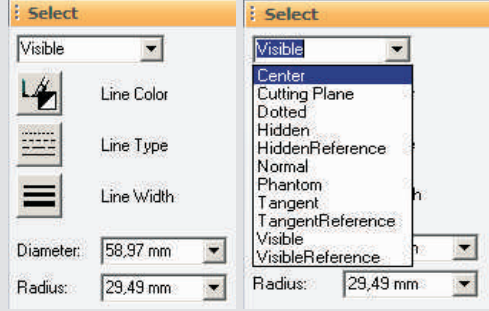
Select

Visible

Line Color

Line Type

Line Width

Diameter: 58,97 mm

Radius: 29,49 mm

Select

Visible

Center
Cutting Plane
Dotted
Hidden
HiddenReference
Normal
Phantom
Tangent
TangentReference
Visible
VisibleReference

Radius: 29,49 mm